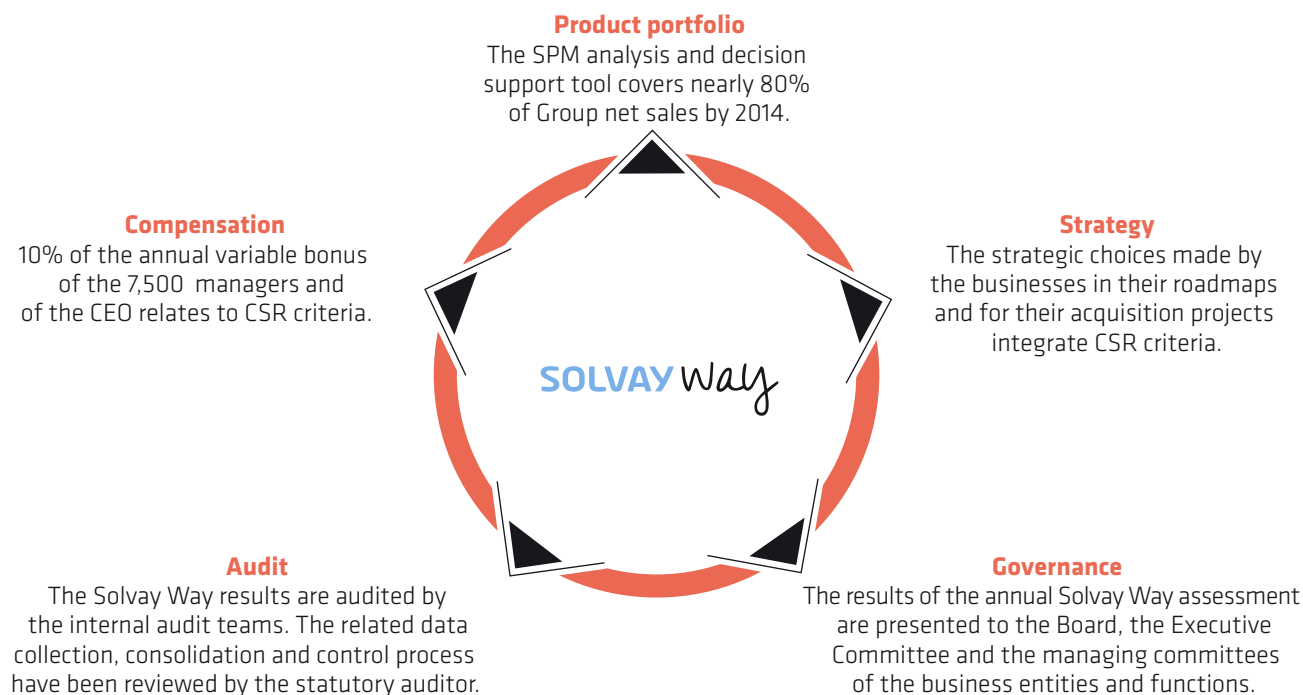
**Product portfolio**
The SPM analysis and decision support tool covers nearly 80% of Group net sales by 2014.

**Compensation**
10% of the annual variable bonus of the 7,500 managers and of the CEO relates to CSR criteria.

**Strategy**
The strategic choices made by the businesses in their roadmaps and for their acquisition projects integrate CSR criteria.

SOLVAY Way

**Audit**
The Solvay Way results are audited by the internal audit teams. The related data collection, consolidation and control process have been reviewed by the statutory auditor.

**Governance**
The results of the annual Solvay Way assessment are presented to the Board, the Executive Committee and the managing committees of the business entities and functions.